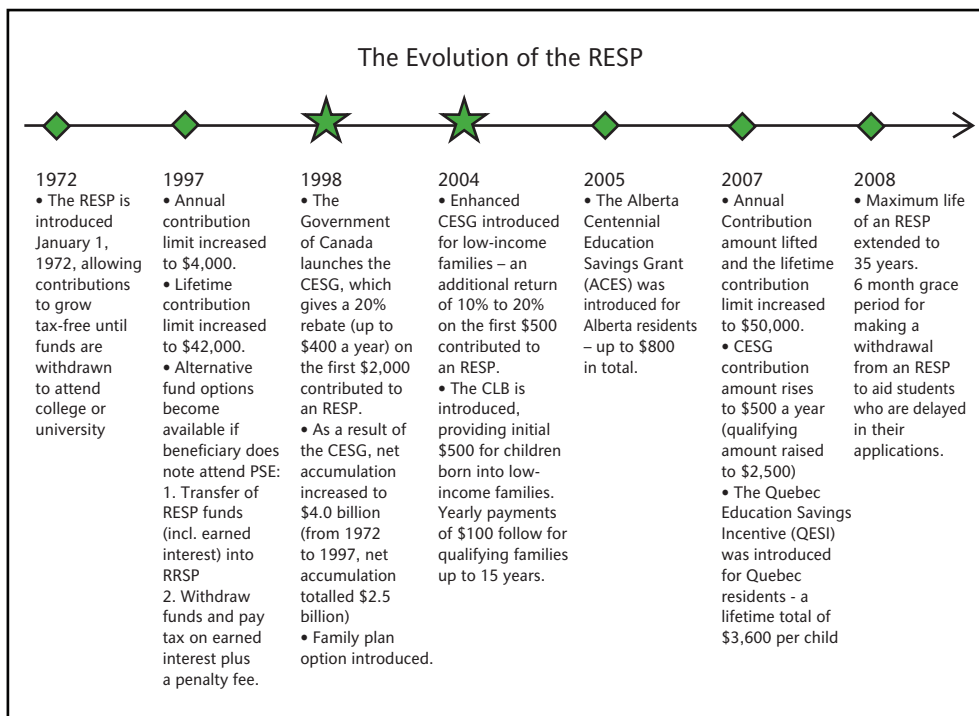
The Evolution of the RESP

1972
• The RESP is introduced January 1, 1972, allowing contributions to grow tax-free until funds are withdrawn to attend college or university

1997
• Annual contribution limit increased to $4,000.
• Lifetime contribution limit increased to $42,000.
• Alternative fund options become available if beneficiary does note attend PSE:
1. Transfer of RESP funds (incl. earned interest) into RRSP
2. Withdraw funds and pay tax on earned interest plus a penalty fee.

1998
• The Government of Canada launches the CESG, which gives a 20% rebate (up to $400 a year) on the first $2,000 contributed to an RESP.
• As a result of the CESG, net accumulation increased to $4.0 billion (from 1972 to 1997, net accumulation totalled $2.5 billion)
• Family plan option introduced.

2004
• Enhanced CESG introduced for low-income families – an additional return of 10% to 20% on the first $500 contributed to an RESP.
• The CLB is introduced, providing initial $500 for children born into low-income families. Yearly payments of $100 follow for qualifying families up to 15 years.

2005
• The Alberta Centennial Education Savings Grant (ACES) was introduced for Alberta residents – up to $800 in total.

2007
• Annual Contribution amount lifted and the lifetime contribution limit increased to $50,000.
• CESG contribution amount rises to $500 a year (qualifying amount raised to $2,500)
• The Quebec Education Savings Incentive (QESI) was introduced for Quebec residents - a lifetime total of $3,600 per child

2008
• Maximum life of an RESP extended to 35 years.
6 month grace period for making a withdrawal from an RESP to aid students who are delayed in their applications.